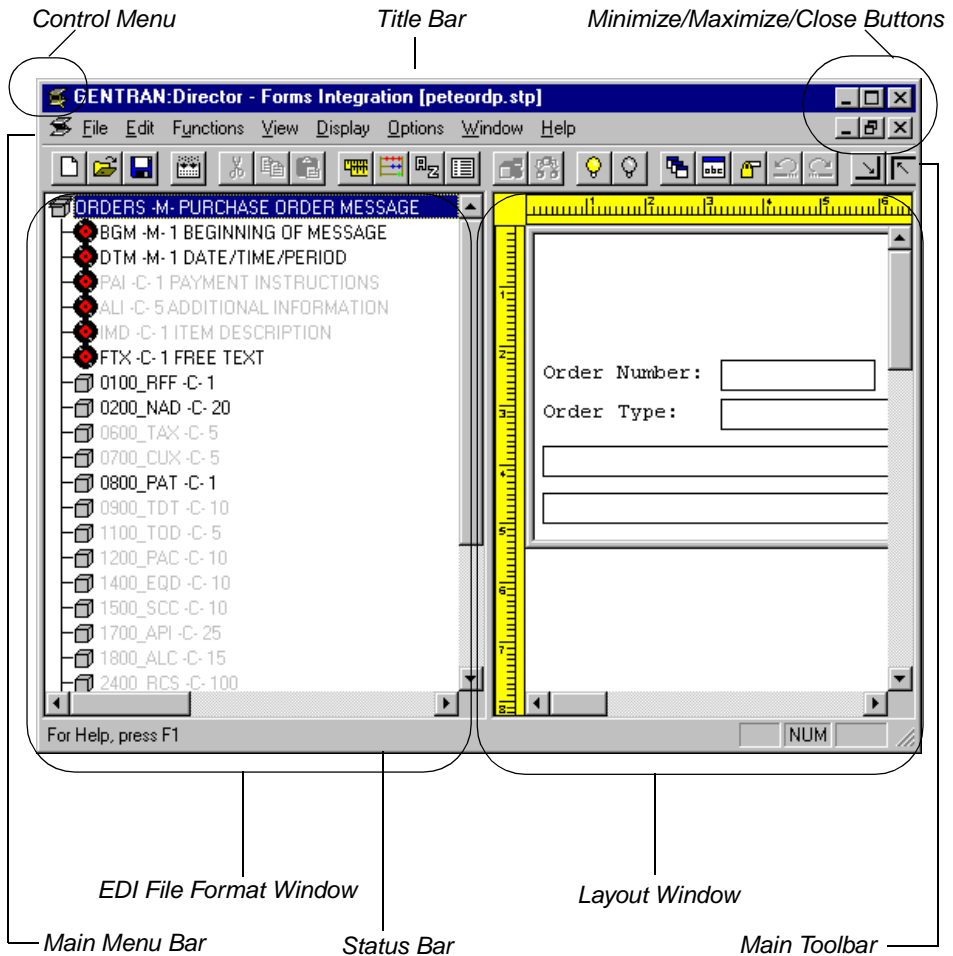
Control Menu

Title Bar

Minimize/Maximize/Close Buttons

GENTRAN:Director - Forms Integration [peteordp.stp]

File Edit Functions View Display Options Window Help

ORDERS -M- PURCHASE ORDER MESSAGE
BGM -M- 1 BEGINNING OF MESSAGE
DTM -M- 1 DATE/TIME/PERIOD
PAI -C- 1 PAYMENT INSTRUCTIONS
ALI -C- 5 ADDITIONAL INFORMATION
IMD -C- 1 ITEM DESCRIPTION
FTX -C- 1 FREE TEXT
0100_RFF -C- 1
0200_NAD -C- 20
0600_TAX -C- 5
0700_CUX -C- 5
0800_PAT -C- 1
0900_TDT -C- 10
1100_TOD -C- 5
1200_PAC -C- 10
1400_EQD -C- 10
1500_SCC -C- 10
1700_API -C- 25
1800_ALC -C- 15
2400_RCS -C- 100

Order Number:
Order Type:

For Help, press F1

NUM

EDI File Format Window

Layout Window

Main Menu Bar

Status Bar

Main Toolbar